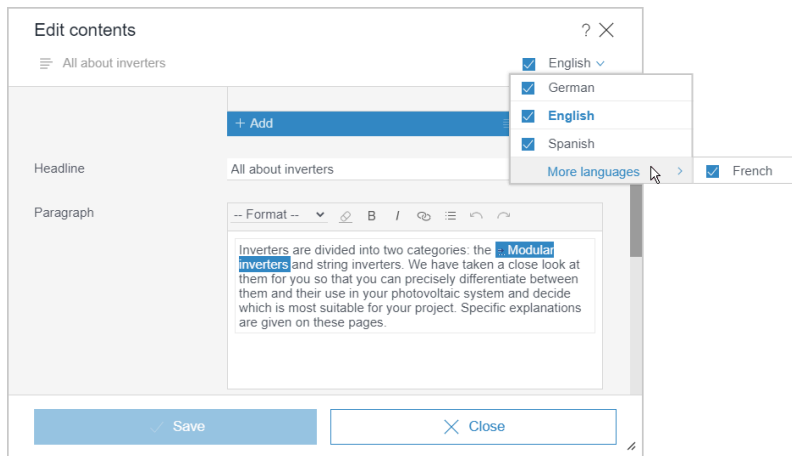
Edit contents

? X

All about inverters

English

German

English

Spanish

More languages >

French

+ Add

Headline

All about inverters

Paragraph

-- Format --

B

I

Inverters are divided into two categories: the → Modular inverters and string inverters. We have taken a close look at them for you so that you can precisely differentiate between them and their use in your photovoltaic system and decide which is most suitable for your project. Specific explanations are given on these pages.

Save

Close